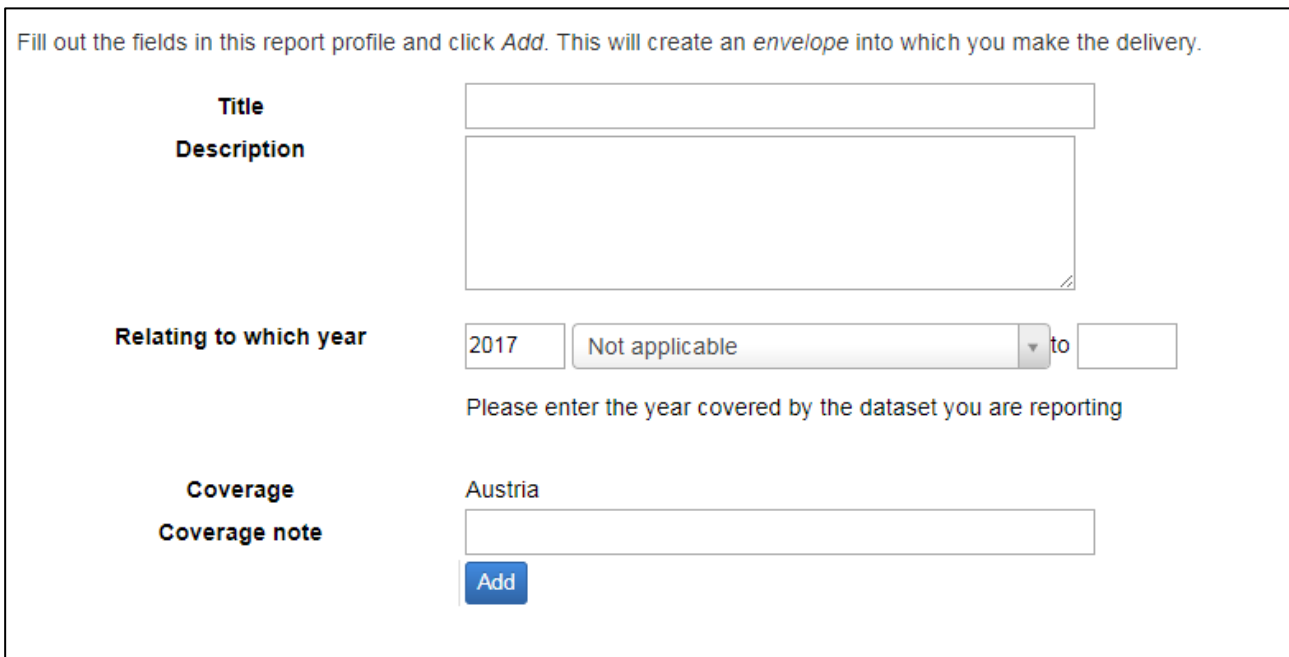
Fill out the fields in this report profile and click *Add*. This will create an *envelope* into which you make the delivery.

**Title**

**Description**

**Relating to which year** 2017 Not applicable to

Please enter the year covered by the dataset you are reporting

**Coverage** Austria

**Coverage note**

Add